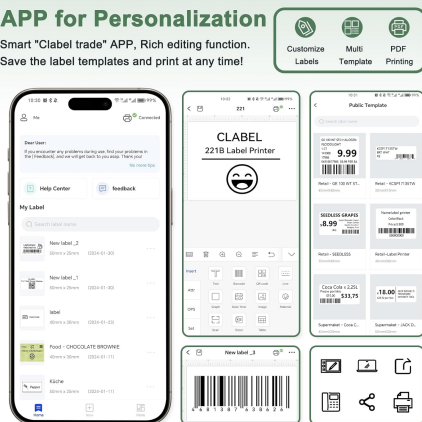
APP for Personalization

Smart "Clabel trade" APP, Rich editing function.
Save the label templates and print at any time!

Customize Labels

Multi Template

PDF Printing

10:00

Me

Connected

Dear User:
If you encounter any problems during use, find your problems in the [Feedback], and we will get back to you asap. Thank you!

See more tips

Help Center

feedback

My Label

Search label name

New label _2
50mm x 30mm (2024-01-30)

New label _1
50mm x 30mm (2024-01-30)

label
40mm x 30mm (2024-01-29)

Food - CHOCOLATE BROWNIE
40mm x 30mm (2024-01-11)

Küche
50mm x 30mm (2024-01-11)

Home

221

CLABEL
221B Label Printer

Insert

Attr

Text

Barcode

QR code

Icon

Image

Shape

Table

Public Template

9.99

Retail - GB 100 KIT 07...

Retail - KCSPF7.9STW

SEEDLESS GRAPES

8.99

Retail - SEEDLESS

Retail-Label Printer

Coca Cola

$33,75

Supermaket - Coca C...

18.00

Supermaket - JACK D...

New label _3

4 8 9 1 8 7 6 3 8 4 2 8